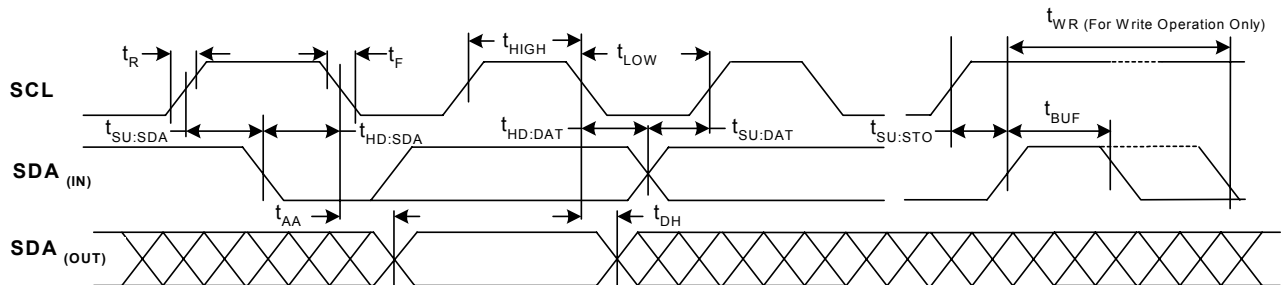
$t_{WR}$ (For Write Operation Only)

$t_R$

$t_{HIGH}$

$t_F$

$t_{LOW}$

SCL

$t_{SU:SDA}$

$t_{HD:SDA}$

$t_{HD:DAT}$

$t_{SU:DAT}$

$t_{SU:STO}$

$t_{BUF}$

SDA $_{(IN)}$

$t_{AA}$

$t_{DH}$

SDA $_{(OUT)}$